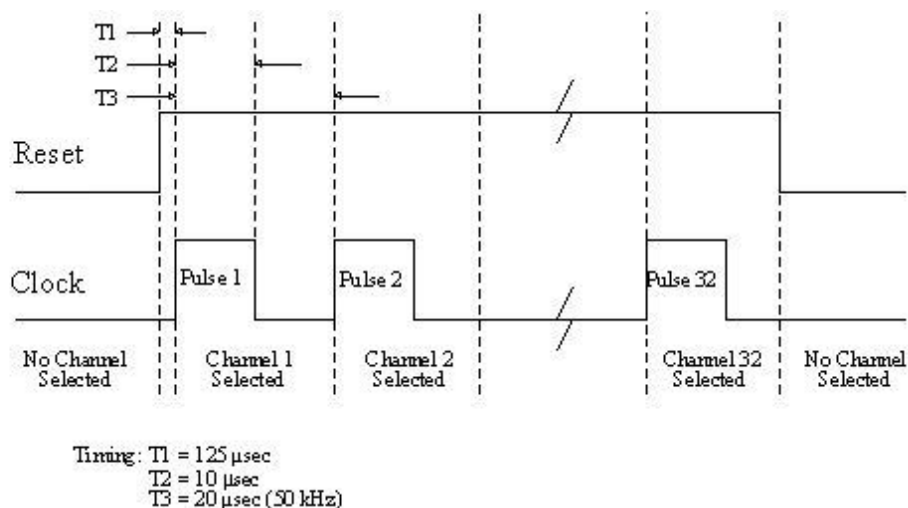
T1
T2
T3

Reset

Clock

Pulse 1

Pulse 2

Pulse 32

No Channel Selected

Channel 1 Selected

Channel 2 Selected

Channel 32 Selected

No Channel Selected

Timing: T1 = 125 μsec
T2 = 10 μsec
T3 = 20 μsec (50 kHz)